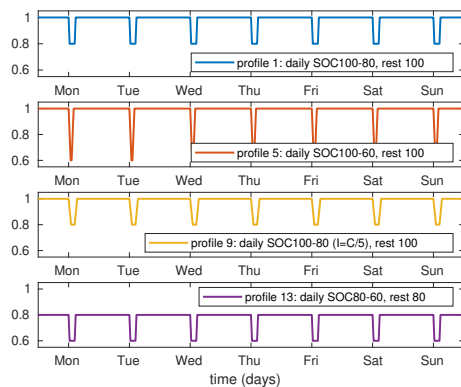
1
0.8
0.6
profile 1: daily SOC100-80, rest 100
Mon Tue Wed Thu Fri Sat Sun

1
0.8
0.6
profile 5: daily SOC100-60, rest 100
Mon Tue Wed Thu Fri Sat Sun

1
0.8
0.6
profile 9: daily SOC100-80 (I=C/5), rest 100
Mon Tue Wed Thu Fri Sat Sun

1
0.8
0.6
profile 13: daily SOC80-60, rest 80
Mon Tue Wed Thu Fri Sat Sun
time (days)